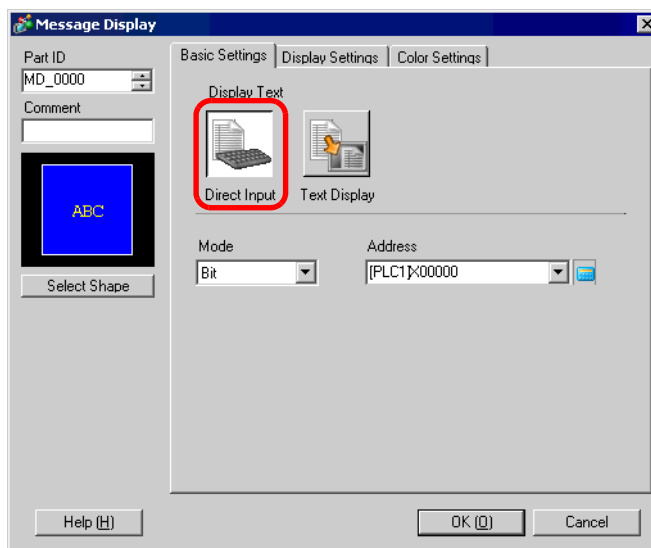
Message Display

Part ID
MD_0000
Comment

ABC

Select Shape

Basic Settings | Display Settings | Color Settings

Display Text

Direct Input
Text Display

Mode
Bit

Address
[PLC1]X00000

Help (H)
OK (O)
Cancel